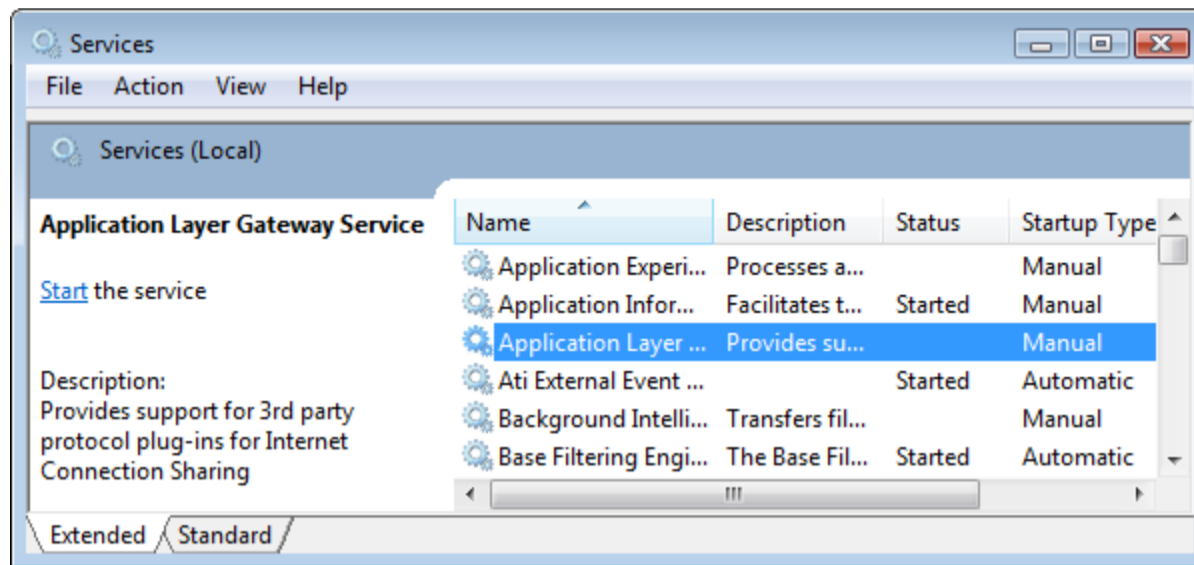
Services

File Action View Help

Services (Local)

Application Layer Gateway Service

Start the service

Description:
Provides support for 3rd party protocol plug-ins for Internet Connection Sharing

| Name | Description | Status | Startup Type |
|---|---|---|---|
| Application Experi... | Processes a... | | Manual |
| Application Infor... | Facilitates t... | Started | Manual |
| Application Layer ... | Provides su... | | Manual |
| Ati External Event ... | | Started | Automatic |
| Background Intelli... | Transfers fil... | | Manual |
| Base Filtering Engi... | The Base Fil... | Started | Automatic |

Extended Standard